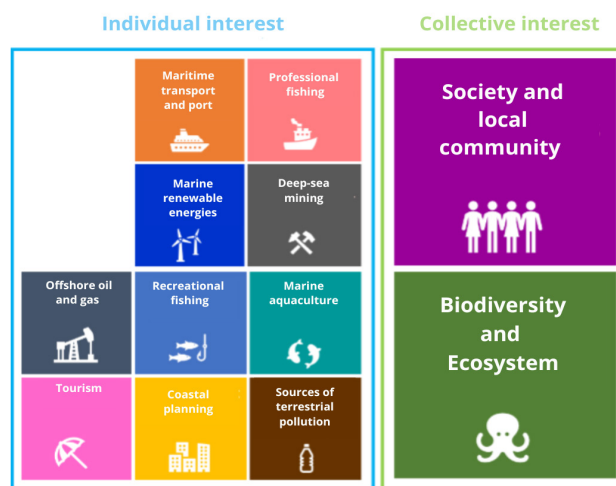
Individual interest

Maritime transport and port

Professional fishing

Marine renewable energies

Deep-sea mining

Offshore oil and gas

Recreational fishing

Marine aquaculture

Tourism

Coastal planning

Sources of terrestrial pollution

Collective interest

Society and local community

Biodiversity and Ecosystem